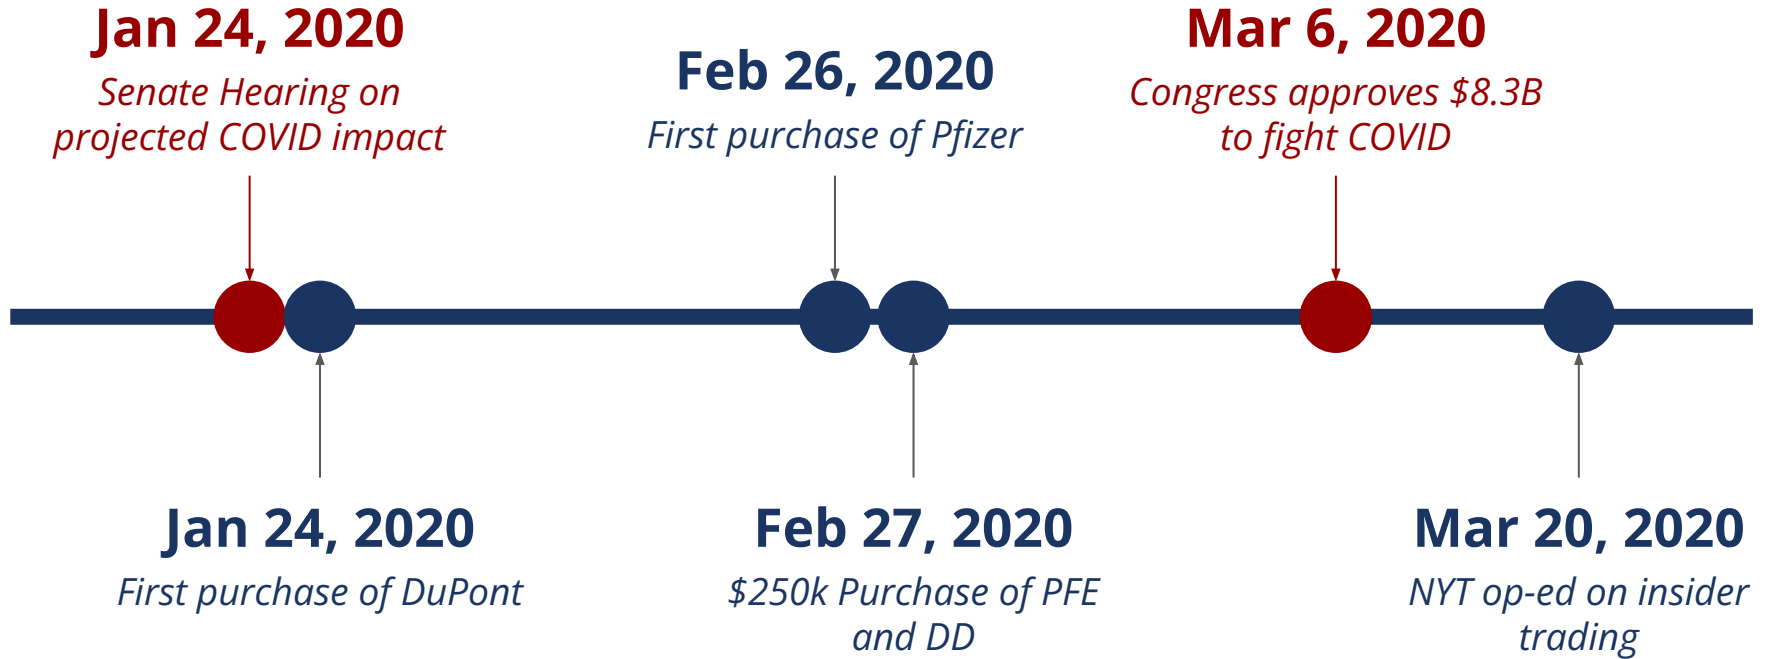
Jan 24, 2020
Senate Hearing on projected COVID impact

Feb 26, 2020
First purchase of Pfizer

Mar 6, 2020
Congress approves \$8.3B to fight COVID

Jan 24, 2020
First purchase of DuPont

Feb 27, 2020
\$250k Purchase of PFE and DD

Mar 20, 2020
NYT op-ed on insider trading